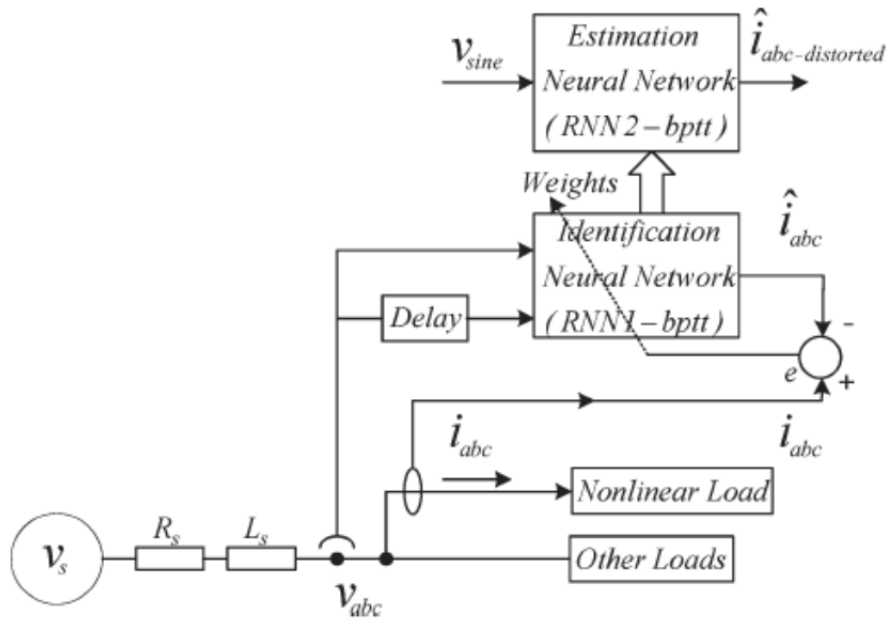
Estimation Neural Network ( $RNN2-bptt$ )

$v_{sine}$

$\hat{i}_{abc-distorted}$

Weights

Identification Neural Network ( $RNN1-bptt$ )

$\hat{i}_{abc}$

Delay

-

e

+

$i_{abc}$

$i_{abc}$

Nonlinear Load

$v_s$

$R_s$

$L_s$

Other Loads

$v_{abc}$